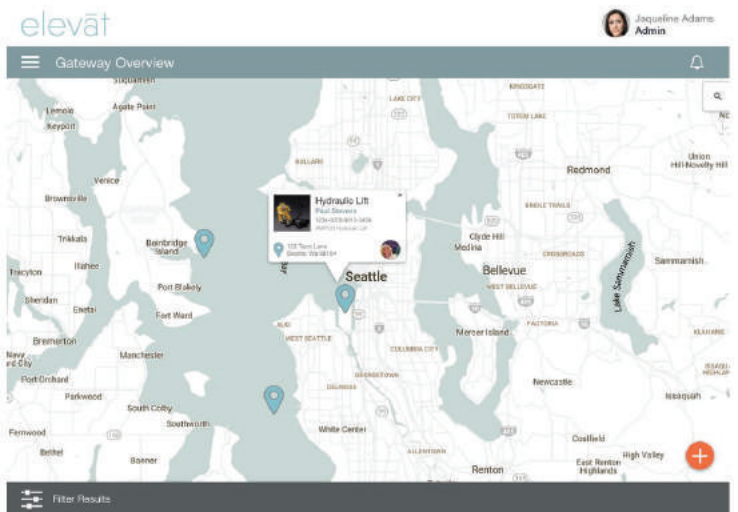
elevāt

Jaqueline Adams
Admin

Gateway Overview

Suquamish
Lemolo
Agate Point
Keyport
LAKE CITY
KINGSGATE
TOTEM LAKE
BALLARD
Union Hill-Novelty Hill
Redmond
Venice
Brownsville
BRIDLE TRAILS
Hydraulic Lift
Paul Stevens
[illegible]
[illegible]
123 Tom Lane
Seattle, WA 98104
Clyde Hill
Medina
Tribbals
Bainbridge Island
Illahee
Tracyton
CROSSROADS
Lake Sammamish
Sammamish
Seattle
Bellevue
WEST BELLEVUE
Sheridan
Port Blakely
Erlands
Fort Ward
FACTORIA
ALKI
WEST SEATTLE
Mercer Island
Bremerton
COLUMBIA CITY
Navy Yard City
Manchester
Port Orchard
GEORGETOWN
DELRIDGE
Newcastle
Parkwood
South Colby
Issaquah
Southworth
White Center
Fernwood
Coalfield
Bethel
Banner
High Valley
ALLENTOWN
East Renton Highlands
Renton

Filter Results